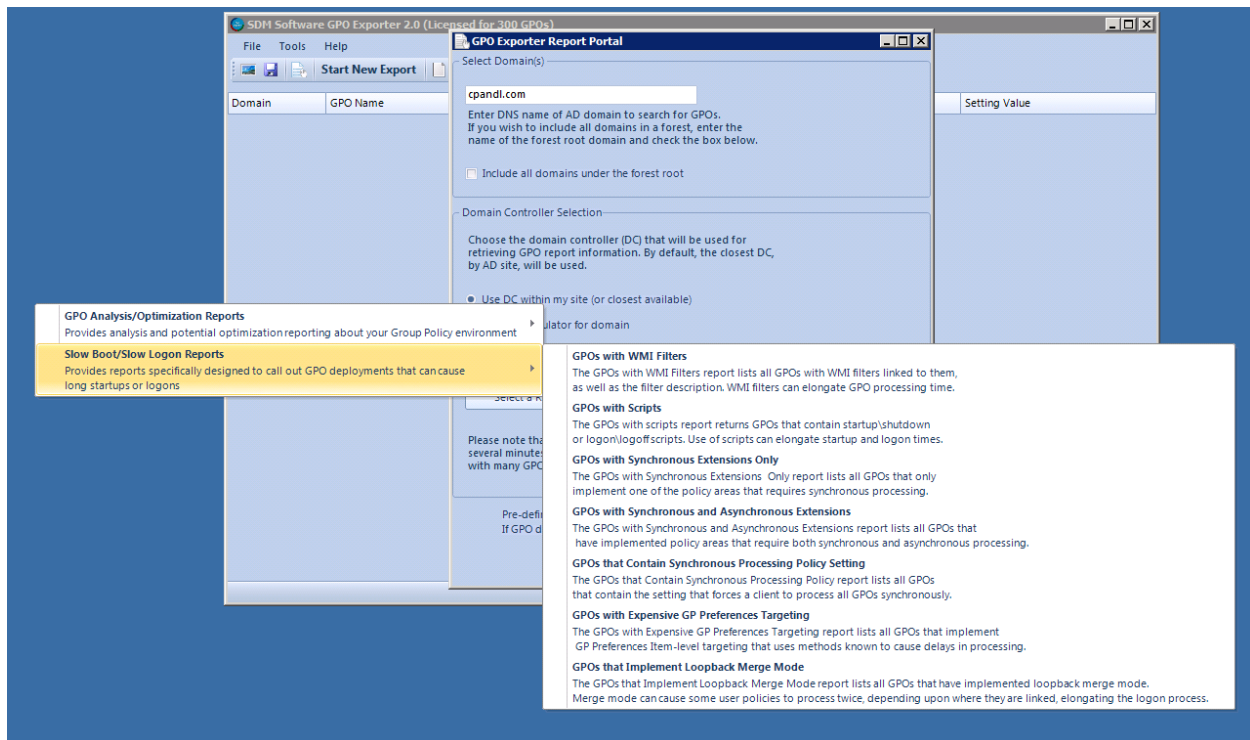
SDM Software GPO Exporter 2.0 (Licensed for 300 GPOs)

File Tools Help

Start New Export

Domain | GPO Name | Setting Value

GPO Exporter Report Portal

Select Domain(s)

cpandl.com

Enter DNS name of AD domain to search for GPOs.
If you wish to include all domains in a forest, enter the name of the forest root domain and check the box below.

Include all domains under the forest root

Domain Controller Selection

Choose the domain controller (DC) that will be used for retrieving GPO report information. By default, the closest DC, by AD site, will be used.

Use DC within my site (or closest available)

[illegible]ulator for domain

Select a R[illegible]

Please note tha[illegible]
several minute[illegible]
with many GPO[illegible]

Pre-defi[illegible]
If GPO d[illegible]

GPO Analysis/Optimization Reports
Provides analysis and potential optimization reporting about your Group Policy environment

Slow Boot/Slow Logon Reports
Provides reports specifically designed to call out GPO deployments that can cause long startups or logons

GPOs with WMI Filters
The GPOs with WMI Filters report lists all GPOs with WMI filters linked to them, as well as the filter description. WMI filters can elongate GPO processing time.

GPOs with Scripts
The GPOs with scripts report returns GPOs that contain startup\shutdown or logon\logoff scripts. Use of scripts can elongate startup and logon times.

GPOs with Synchronous Extensions Only
The GPOs with Synchronous Extensions Only report lists all GPOs that only implement one of the policy areas that requires synchronous processing.

GPOs with Synchronous and Asynchronous Extensions
The GPOs with Synchronous and Asynchronous Extensions report lists all GPOs that have implemented policy areas that require both synchronous and asynchronous processing.

GPOs that Contain Synchronous Processing Policy Setting
The GPOs that Contain Synchronous Processing Policy report lists all GPOs that contain the setting that forces a client to process all GPOs synchronously.

GPOs with Expensive GP Preferences Targeting
The GPOs with Expensive GP Preferences Targeting report lists all GPOs that implement GP Preferences Item-level targeting that uses methods known to cause delays in processing.

GPOs that Implement Loopback Merge Mode
The GPOs that Implement Loopback Merge Mode report lists all GPOs that have implemented loopback merge mode. Merge mode can cause some user policies to process twice, depending upon where they are linked, elongating the logon process.